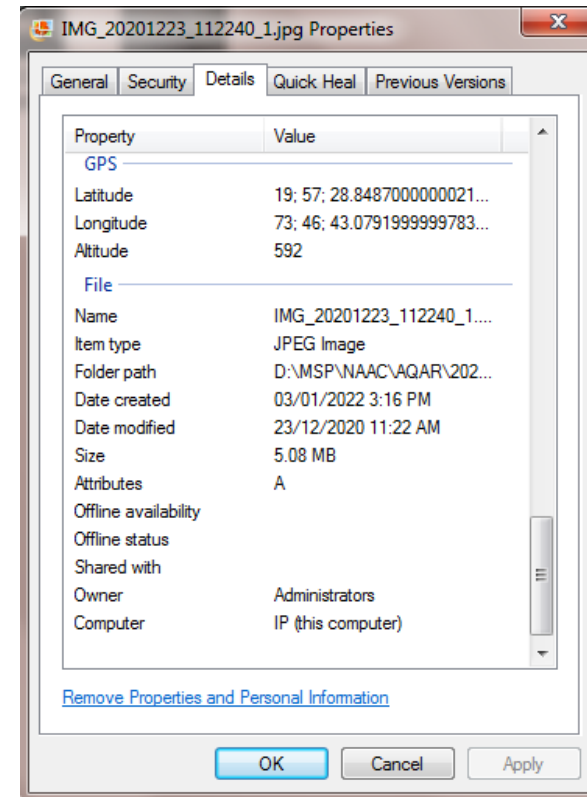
IMG_20201223_112240_1.jpg Properties

General | Security | Details | Quick Heal | Previous Versions

| Property | Value |
|---|---|
| GPS | |
| Latitude | 19; 57; 28.8487000000021... |
| Longitude | 73; 46; 43.0791999999783... |
| Altitude | 592 |
| File | |
| Name | IMG_20201223_112240_1.... |
| Item type | JPEG Image |
| Folder path | D:\MSP\NAAC\AQAR\202... |
| Date created | 03/01/2022 3:16 PM |
| Date modified | 23/12/2020 11:22 AM |
| Size | 5.08 MB |
| Attributes | A |
| Offline availability | |
| Offline status | |
| Shared with | |
| Owner | Administrators |
| Computer | IP (this computer) |

Remove Properties and Personal Information

OK | Cancel | Apply